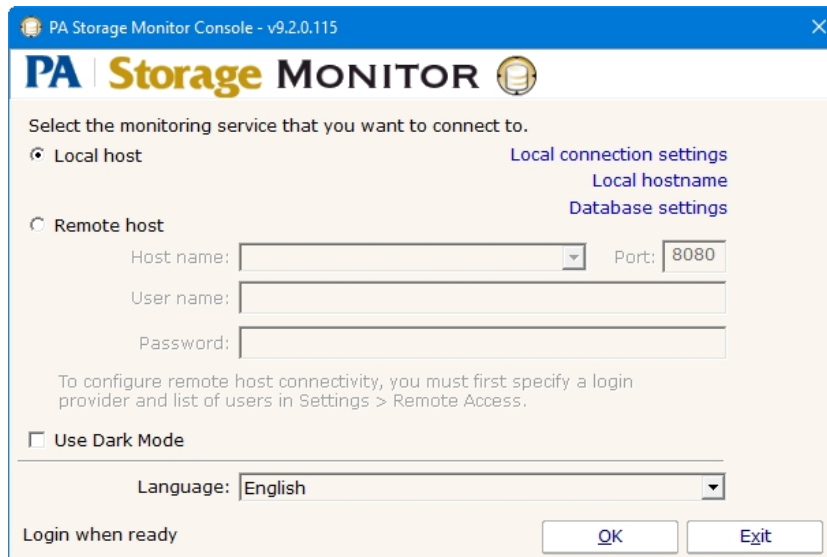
PA Storage Monitor Console - v9.2.0.115

PA | Storage MONITOR

Select the monitoring service that you want to connect to.

Local host

Local connection settings
Local hostname
Database settings

Remote host

Host name:
Port: 8080
User name:
Password:

To configure remote host connectivity, you must first specify a login provider and list of users in Settings > Remote Access.

Use Dark Mode

Language: English

Login when ready

OK
Exit